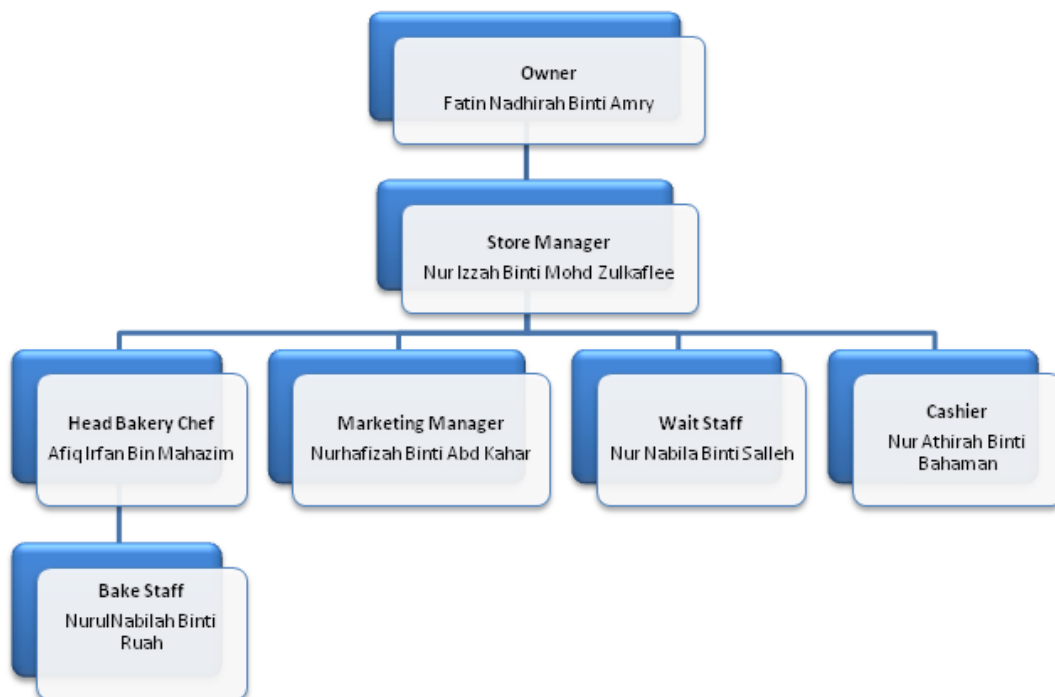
Owner
Fatin Nadhirah Binti Amry

Store Manager
Nur Izzah Binti Mohd Zulkaflee

Head Bakery Chef
Afiq Irfan Bin Mahazim

Marketing Manager
Nurhafizah Binti Abd Kahar

Wait Staff
Nur Nabila Binti Salleh

Cashier
Nur Athirah Binti Bahaman

Bake Staff
NurulNabilah Binti Ruah